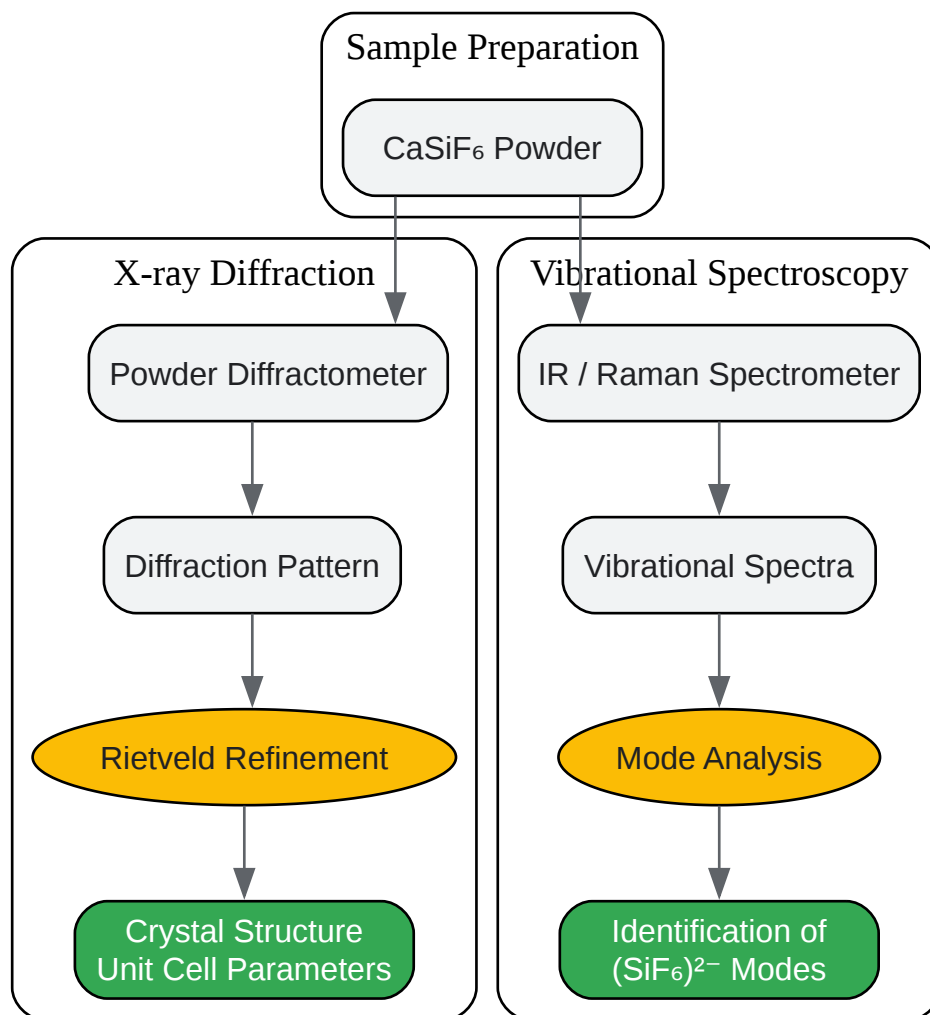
Sample Preparation

$CaSiF_6$ Powder

X-ray Diffraction

Powder Diffractometer

Diffraction Pattern

Rietveld Refinement

Crystal Structure
Unit Cell Parameters

Vibrational Spectroscopy

IR / Raman Spectrometer

Vibrational Spectra

Mode Analysis

Identification of
$(SiF_6)^{2-}$ Modes